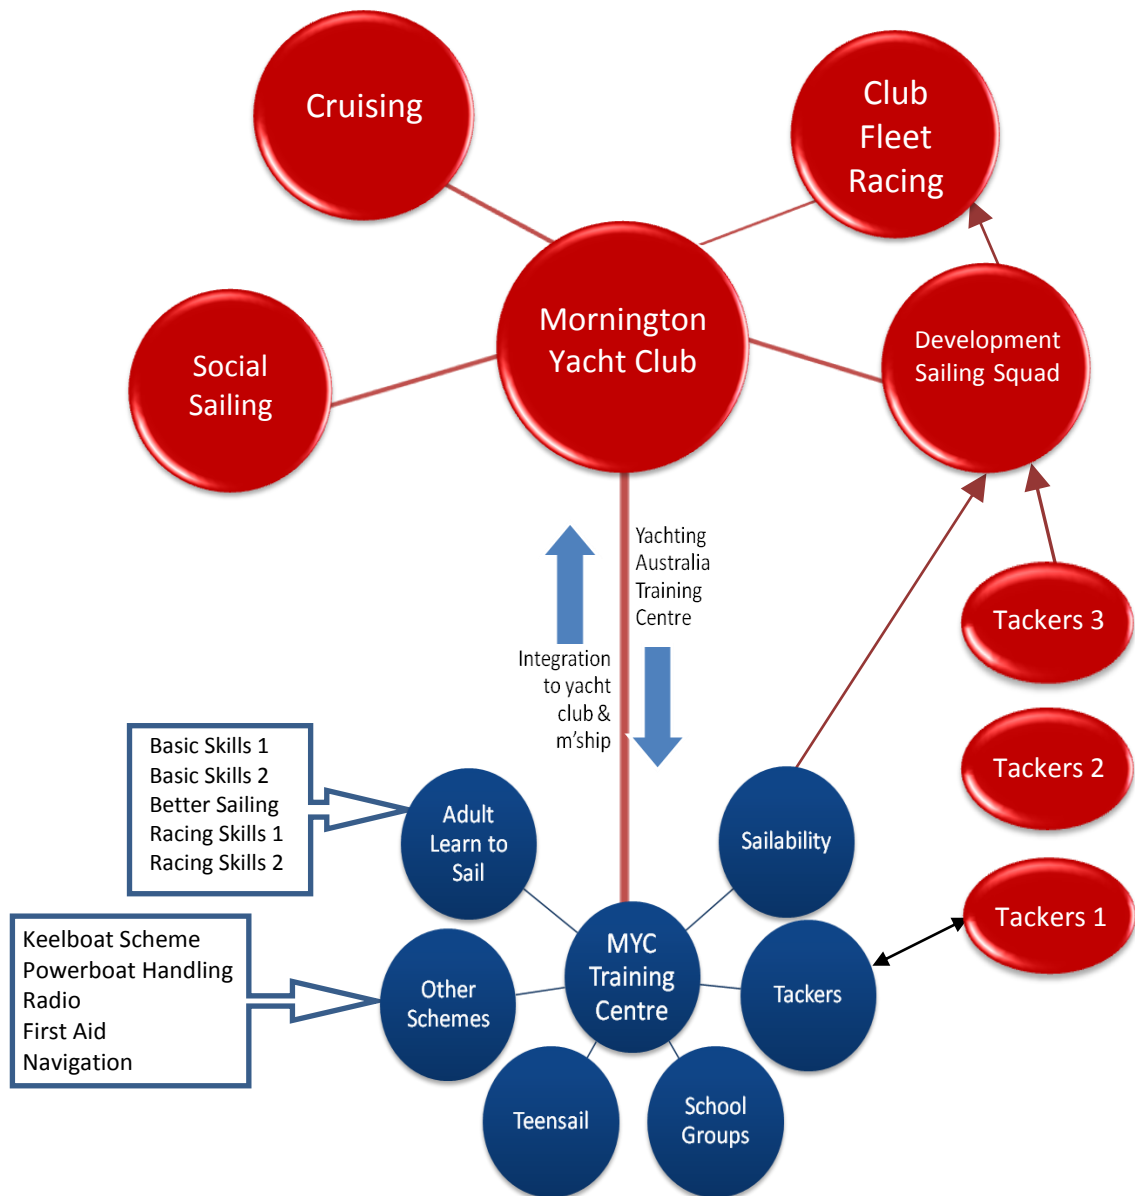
Cruising

Club Fleet Racing

Mornington Yacht Club

Social Sailing

Development Sailing Squad

Yachting Australia Training Centre

Integration to yacht club & m'ship

Tackers 3

Tackers 2

Tackers 1

Basic Skills 1
Basic Skills 2
Better Sailing
Racing Skills 1
Racing Skills 2

Adult Learn to Sail

Sailability

Keelboat Scheme
Powerboat Handling
Radio
First Aid
Navigation

Other Schemes

MYC Training Centre

Tackers

Teensail

School Groups